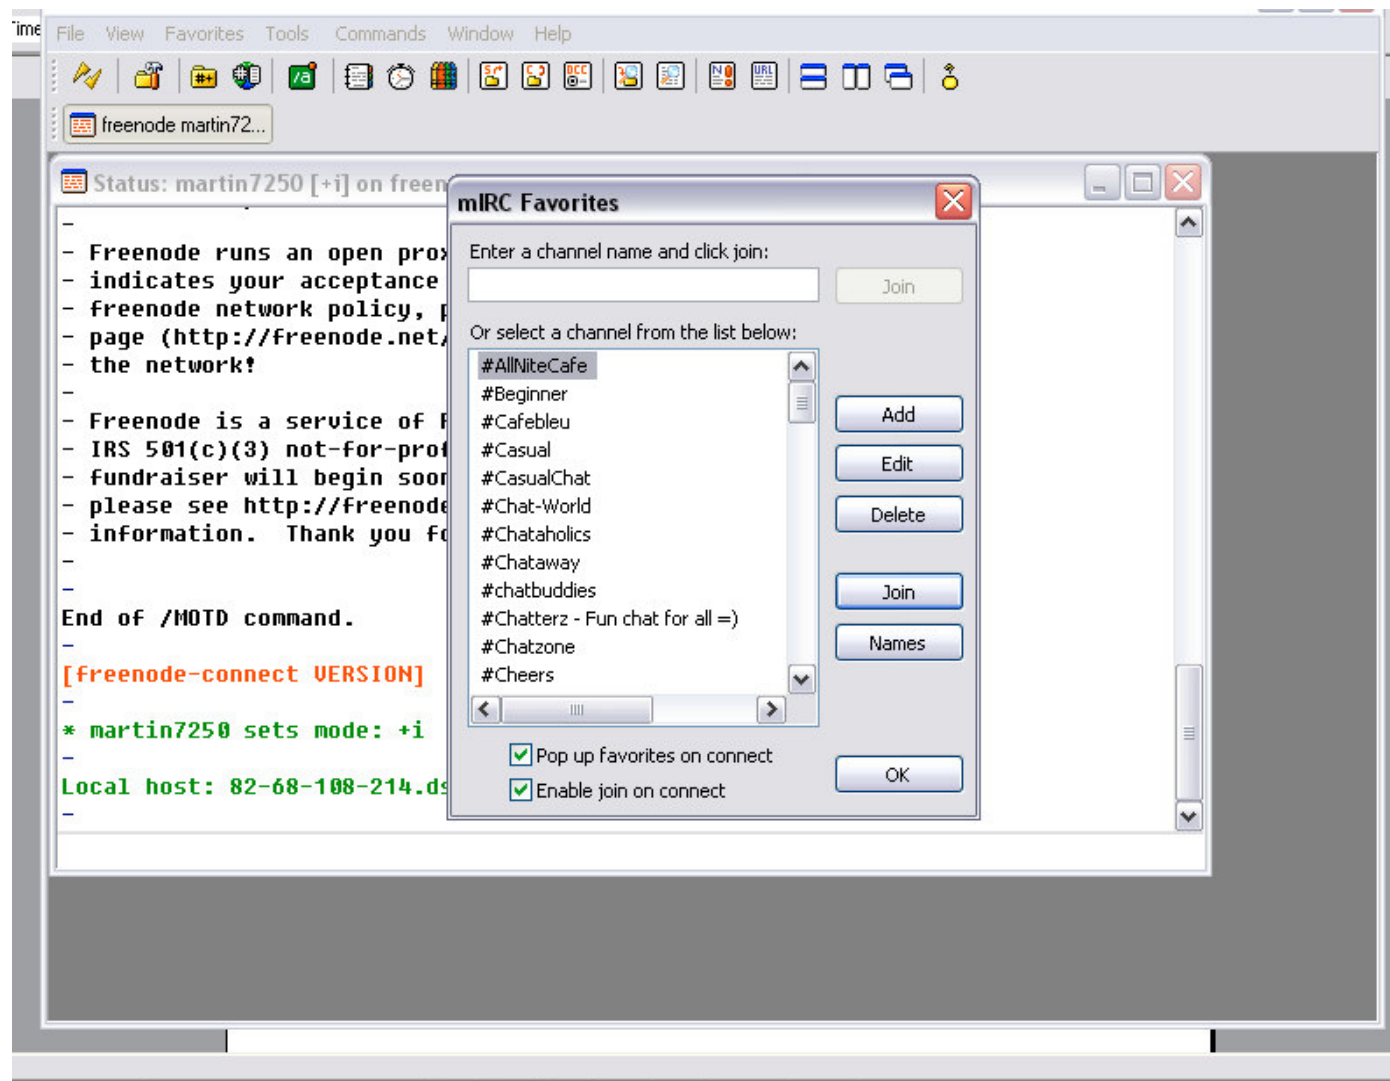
ime File View Favorites Tools Commands Window Help

freenode martin72...

Status: martin7250 [+i] on freen

-
- Freenode runs an open prox
- indicates your acceptance
- freenode network policy, p
- page (http://freenode.net/
- the network!
-
- Freenode is a service of F
- IRS 501(c)(3) not-for-prof
- fundraiser will begin soon
- please see http://freenode
- information. Thank you fo
-
-
End of /MOTD command.
-
[freenode-connect VERSION]
-
* martin7250 sets mode: +i
-
Local host: 82-68-108-214.ds
-

mIRC Favorites

Enter a channel name and click join:

Join

Or select a channel from the list below:

#AllNiteCafe
#Beginner
#Cafebleu
#Casual
#CasualChat
#Chat-World
#Chataholics
#Chataway
#chatbuddies
#Chatterz - Fun chat for all =)
#Chatzone
#Cheers

Add
Edit
Delete
Join
Names

Pop up favorites on connect
Enable join on connect

OK